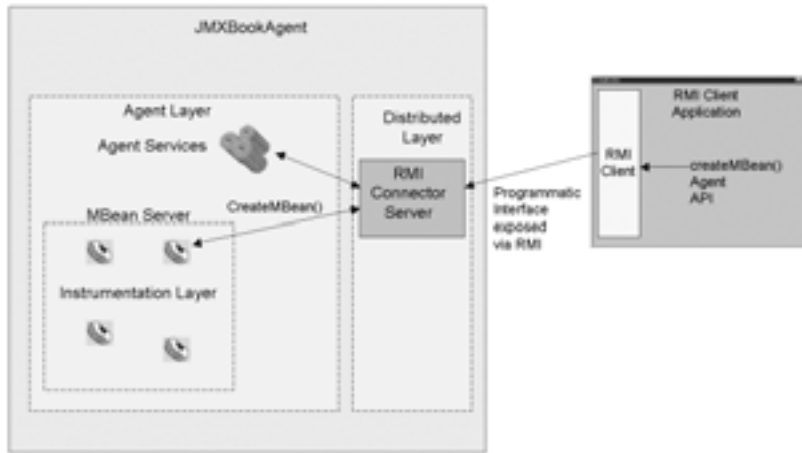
JMXBookAgent

Agent Layer

Agent Services

CreateMBean()

MBean Server

Instrumentation Layer

Distributed Layer

RMI Connector Server

Programmatic Interface exposed via RMI

RMI Client Application

RMI Client

createMBean() Agent API